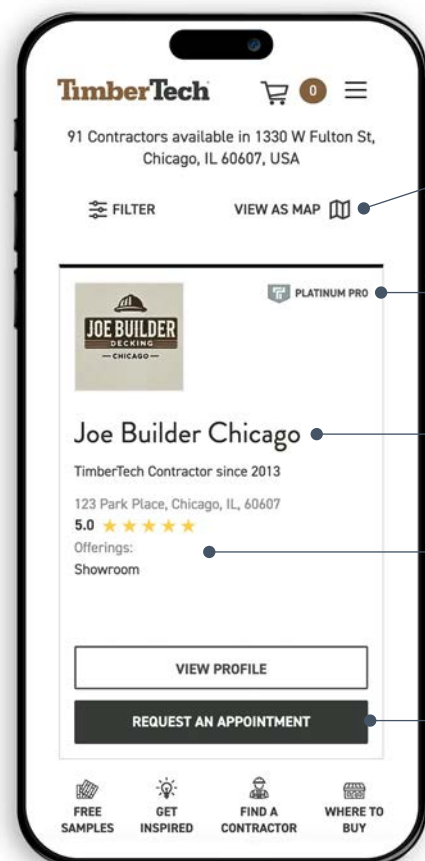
TimberTech

0

91 Contractors available in 1330 W Fulton St, Chicago, IL 60607, USA

FILTER

VIEW AS MAP

PLATINUM PRO

JOE BUILDER
DECKING
— CHICAGO —

Joe Builder Chicago

TimberTech Contractor since 2013

123 Park Place, Chicago, IL, 60607

5.0 ★★★★★

Offerings:

Showroom

VIEW PROFILE

REQUEST AN APPOINTMENT

FREE SAMPLES

GET INSPIRED

FIND A CONTRACTOR

WHERE TO BUY